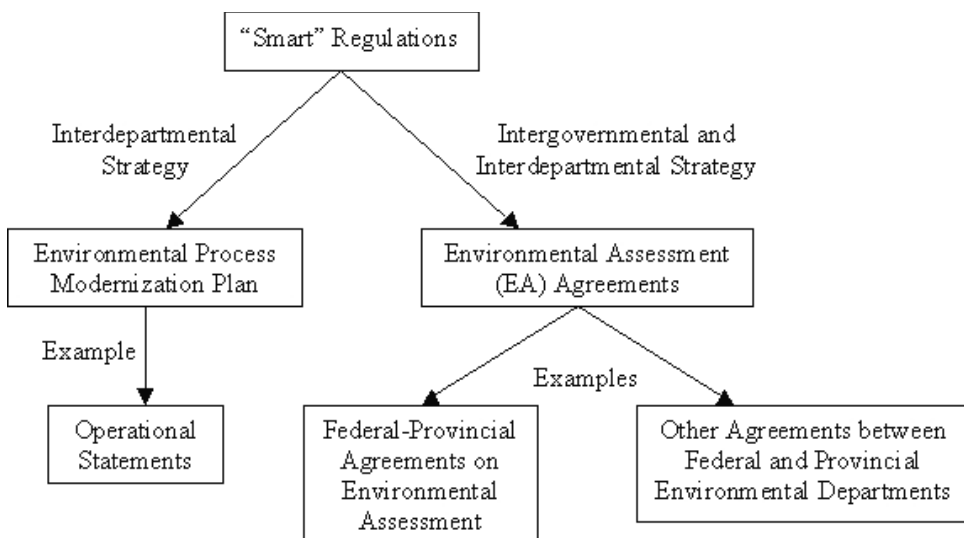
"Smart" Regulations

Interdepartmental Strategy

Intergovernmental and Interdepartmental Strategy

Environmental Process Modernization Plan

Environmental Assessment (EA) Agreements

Example

Operational Statements

Examples

Federal-Provincial Agreements on Environmental Assessment

Other Agreements between Federal and Provincial Environmental Departments